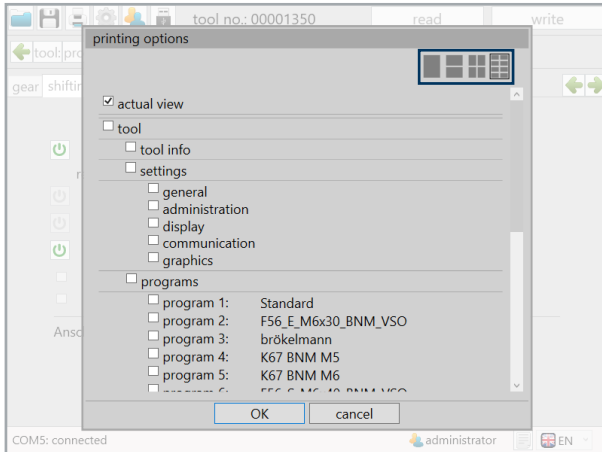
tool no.: 00001350
read
write
tool: pro
gear shiftin
printing options
☑ actual view
☐ tool
☐ tool info
☐ settings
☐ general
☐ administration
☐ display
☐ communication
☐ graphics
☐ programs
☐ program 1: Standard
☐ program 2: F56_E_M6x30_BNM_VSO
☐ program 3: brökelmann
☐ program 4: K67 BNM M5
☐ program 5: K67 BNM M6
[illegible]
Ansc
OK
cancel
COM5: connected
administrator
EN